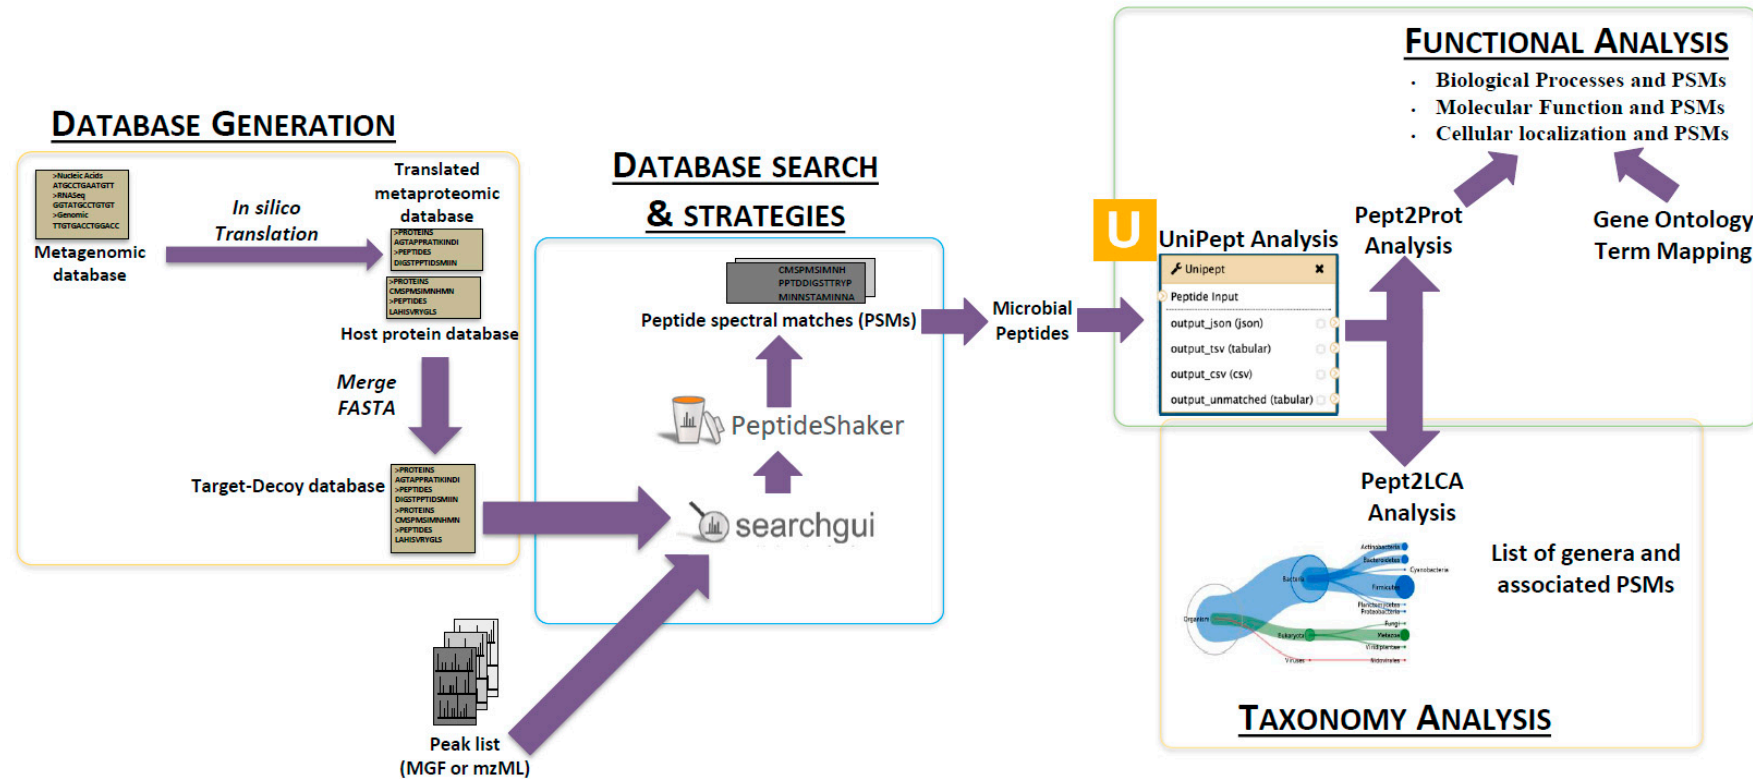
DATABASE GENERATION

>Nucleic Acids
ATGCCTGAATGTT
>RNASeq
GGTATGCCTGTGT
>Genomic
TTGTGACCTGGACC

Metagenomic database

In silico Translation

Translated metaproteomic database

>PROTEINS
AGTAPPRATIKINDI
>PEPTIDES
DIGSTPPTIDSMIN

>PROTEINS
CMSPMSIMNHMN
>PEPTIDES
LAHISVRYGLS

Host protein database

Merge FASTA

Target-Decoy database

>PROTEINS
AGTAPPRATIKINDI
>PEPTIDES
DIGSTPPTIDSMIN
>PROTEINS
CMSPMSIMNHMN
>PEPTIDES
LAHISVRYGLS

DATABASE SEARCH & STRATEGIES

CMSPMSIMNH
PPTDDIGSTTRYP
MINNSTAMINNA

Peptide spectral matches (PSMs)

PeptideShaker

searchgui

Peak list (MGF or mzML)

Microbial Peptides

U

UniPept Analysis

Unipept
Peptide Input
output_json (json)
output_tsv (tabular)
output_csv (csv)
output_unmatched (tabular)

Pept2Prot Analysis

FUNCTIONAL ANALYSIS
• Biological Processes and PSMs
• Molecular Function and PSMs
• Cellular localization and PSMs

Gene Ontology Term Mapping

Pept2LCA Analysis

List of genera and associated PSMs

Actinobacteria
Bacteroidetes
Cyanobacteria
Bacteria
Firmicutes
Planctomycetes
Proteobacteria
Organism
Fungi
Eukaryota
Metazoa
Viridiplantae
Viruses

TAXONOMY ANALYSIS